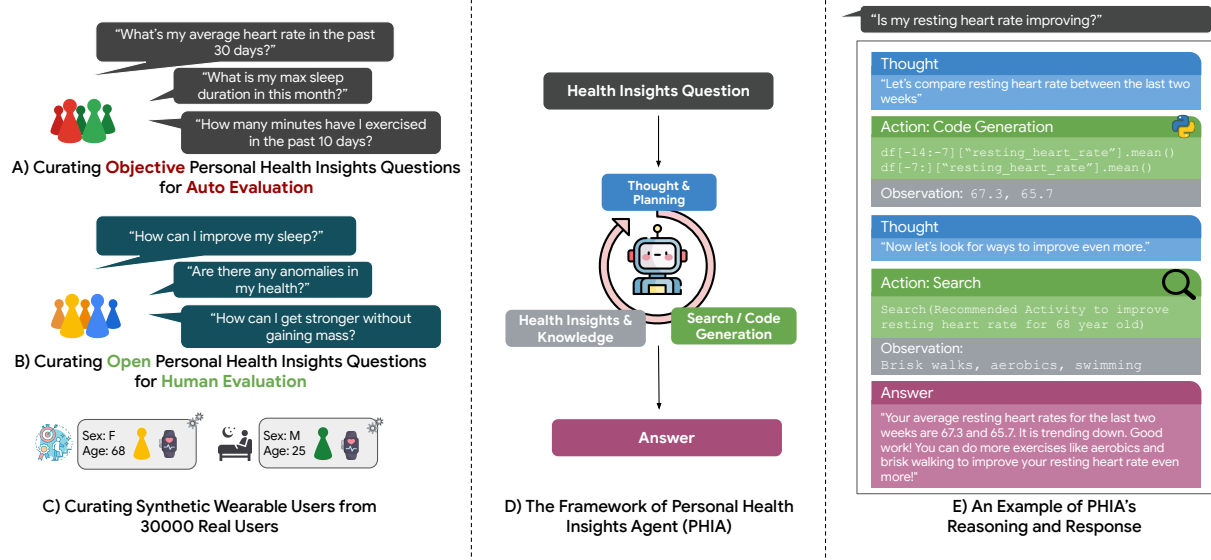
"What's my average heart rate in the past 30 days?"

"What is my max sleep duration in this month?"

"How many minutes have I exercised in the past 10 days?"

A) Curating Objective Personal Health Insights Questions for Auto Evaluation

"How can I improve my sleep?"

"Are there any anomalies in my health?"

"How can I get stronger without gaining mass?"

B) Curating Open Personal Health Insights Questions for Human Evaluation

Sex: F
Age: 68

Sex: M
Age: 25

C) Curating Synthetic Wearable Users from 30000 Real Users

Health Insights Question

Thought & Planning

Health Insights & Knowledge

Search / Code Generation

Answer

D) The Framework of Personal Health Insights Agent (PHIA)

"Is my resting heart rate improving?"

Thought
"Let's compare resting heart rate between the last two weeks"

Action: Code Generation
df[-14:-7]["resting_heart_rate"].mean()
df[-7:]["resting_heart_rate"].mean()

Observation: 67.3, 65.7

Thought
"Now let's look for ways to improve even more."

Action: Search
Search(Recommended Activity to improve resting heart rate for 68 year old)

Observation:
Brisk walks, aerobics, swimming

Answer
"Your average resting heart rates for the last two weeks are 67.3 and 65.7. It is trending down. Good work! You can do more exercises like aerobics and brisk walking to improve your resting heart rate even more!"

E) An Example of PHIA's Reasoning and Response